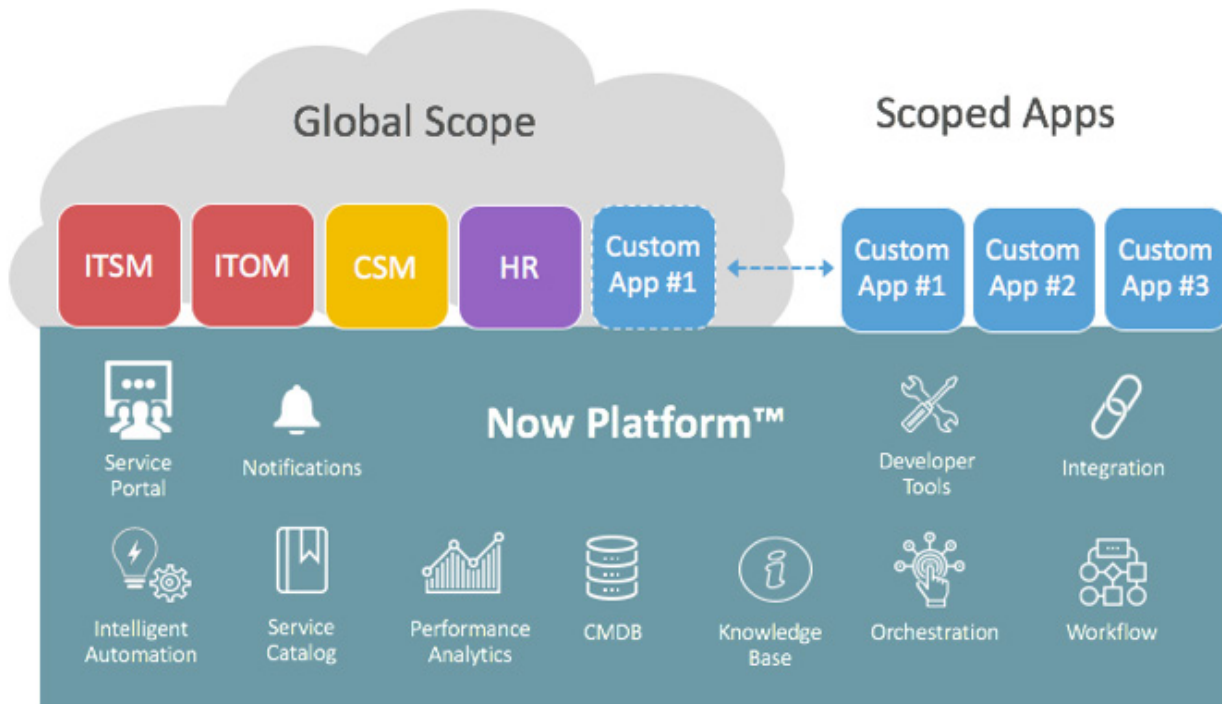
Global Scope

Scoped Apps

ITSM

ITOM

CSM

HR

Custom App #1

Custom App #1

Custom App #2

Custom App #3

Service Portal

Notifications

Now Platform™

Developer Tools

Integration

Intelligent Automation

Service Catalog

Performance Analytics

CMDB

Knowledge Base

Orchestration

Workflow